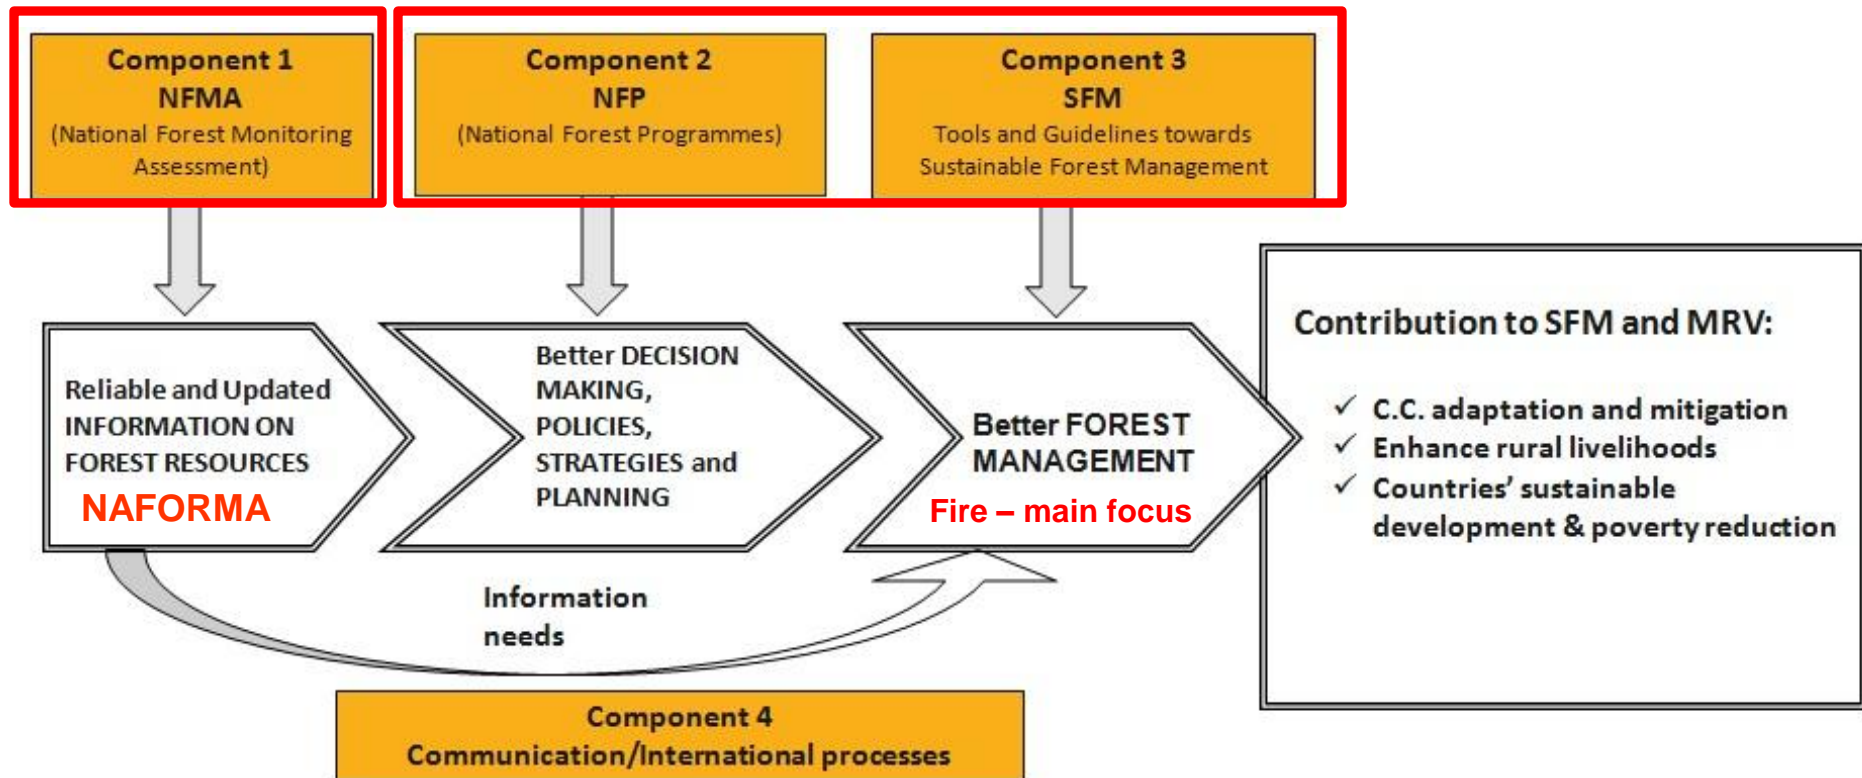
Component 1
NFMA
(National Forest Monitoring Assessment)

Component 2
NFP
(National Forest Programmes)

Component 3
SFM
Tools and Guidelines towards Sustainable Forest Management

Reliable and Updated INFORMATION ON FOREST RESOURCES
NAFORMA

Better DECISION MAKING, POLICIES, STRATEGIES and PLANNING

Better FOREST MANAGEMENT
Fire – main focus

Contribution to SFM and MRV:

✓ C.C. adaptation and mitigation
✓ Enhance rural livelihoods
✓ Countries' sustainable development & poverty reduction

Information needs

Component 4
Communication/International processes